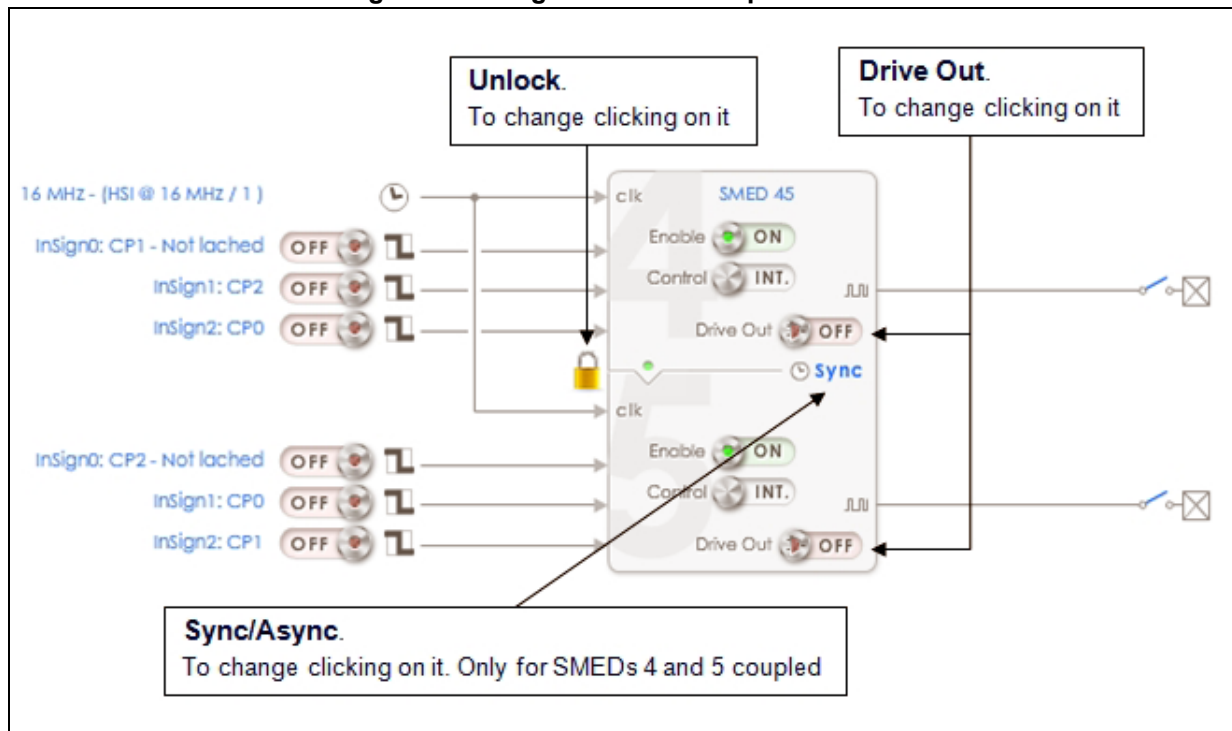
Unlock.
To change clicking on it

Drive Out.
To change clicking on it

16 MHz - (HSI @ 16 MHz / 1 )

InSign0: CP1 - Not lached OFF
InSign1: CP2 OFF
InSign2: CP0 OFF

clk
SMED 45
Enable ON
Control INT.
Drive Out OFF
Sync
clk
Enable ON
Control INT.
Drive Out OFF

InSign0: CP2 - Not lached OFF
InSign1: CP0 OFF
InSign2: CP1 OFF

Sync/Async.
To change clicking on it. Only for SMEDs 4 and 5 coupled